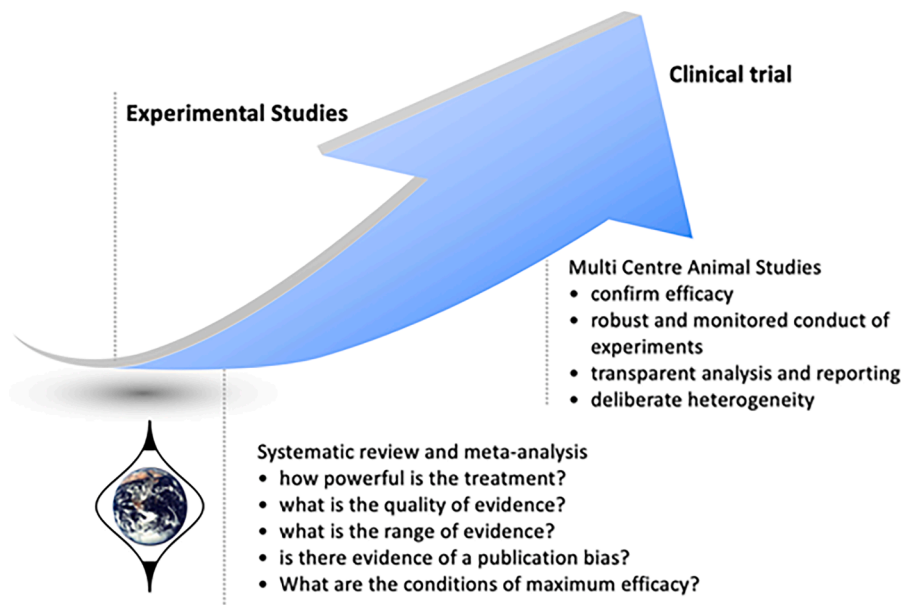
Clinical trial

Experimental Studies

Multi Centre Animal Studies
• confirm efficacy
• robust and monitored conduct of experiments
• transparent analysis and reporting
• deliberate heterogeneity

Systematic review and meta-analysis
• how powerful is the treatment?
• what is the quality of evidence?
• what is the range of evidence?
• is there evidence of a publication bias?
• What are the conditions of maximum efficacy?